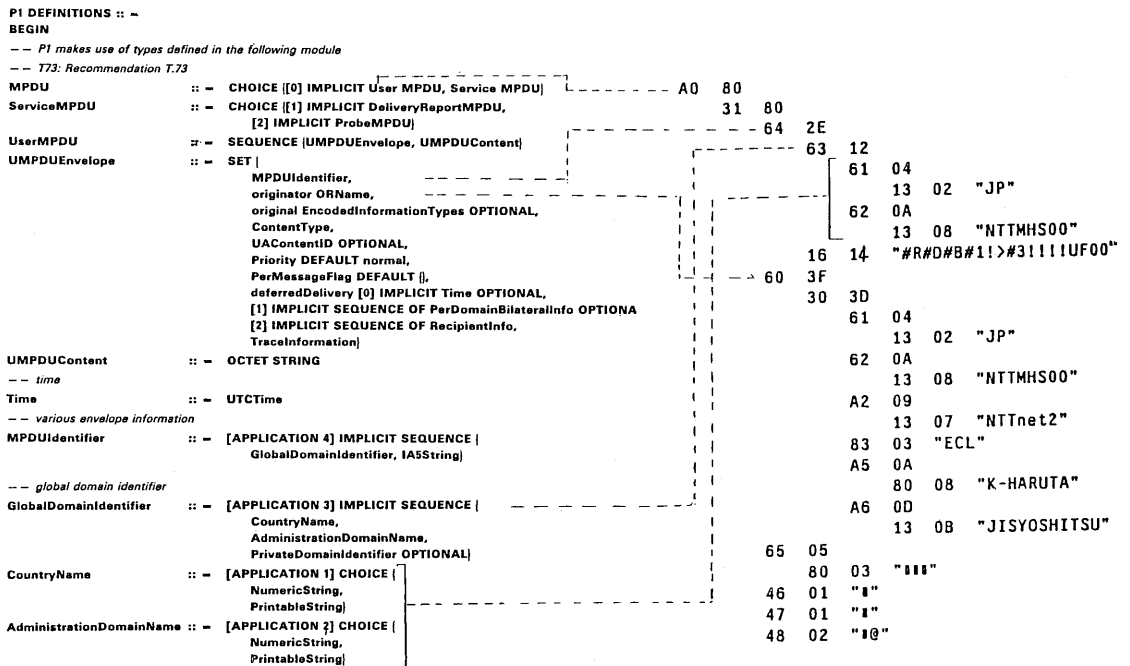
P1 DEFINITIONS :: =
BEGIN
-- P1 makes use of types defined in the following module
-- T73: Recommendation T.73

MPDU ::= CHOICE {[0] IMPLICIT User MPDU, Service MPDU}

A0 80

ServiceMPDU ::= CHOICE {[1] IMPLICIT DeliveryReportMPDU, [2] IMPLICIT ProbeMPDU}

31 80

UserMPDU ::= SEQUENCE {UMPDUEnvelope, UMPDUContent}

64 2E

UMPDUEnvelope ::= SET {
MPDUIdentifier,
originator ORName,
original EncodedInformationTypes OPTIONAL,
ContentType,
UAContentID OPTIONAL,
Priority DEFAULT normal,
PerMessageFlag DEFAULT {},
deferredDelivery [0] IMPLICIT Time OPTIONAL,
[1] IMPLICIT SEQUENCE OF PerDomainBilateralInfo OPTIONA
[2] IMPLICIT SEQUENCE OF RecipientInfo,
TraceInformation}

UMPDUContent ::= OCTET STRING
-- time
Time ::= UTCTime
-- various envelope information
MPDUIdentifier ::= [APPLICATION 4] IMPLICIT SEQUENCE {
GlobalDomainIdentifier, IA5String}

-- global domain identifier
GlobalDomainIdentifier ::= [APPLICATION 3] IMPLICIT SEQUENCE {
CountryName,
AdministrationDomainName,
PrivateDomainIdentifier OPTIONAL}

CountryName ::= [APPLICATION 1] CHOICE {
NumericString,
PrintableString}

AdministrationDomainName ::= [APPLICATION 2] CHOICE {
NumericString,
PrintableString}

63 12
61 04
13 02 "JP"
62 0A
13 08 "NTTMHS00"
16 14 "#R#D#B#1!>#3!!!!UF00"
60 3F
30 3D
61 04
13 02 "JP"
62 0A
13 08 "NTTMHS00"
A2 09
13 07 "NTTnet2"
83 03 "ECL"
A5 0A
80 08 "K-HARUTA"
A6 0D
13 0B "JISYOSHITSU"
65 05
80 03 "■■■"
46 01 "■"
47 01 "■"
48 02 "■@"